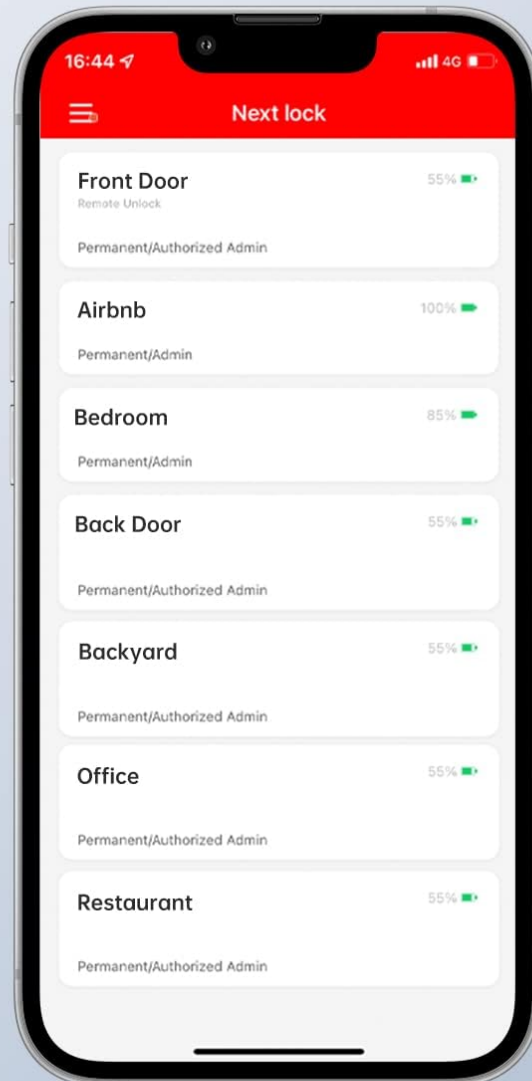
16:44

4G

Next lock

Front Door
Remote Unlock
55%
Permanent/Authorized Admin

Airbnb
100%
Permanent/Admin

Bedroom
85%
Permanent/Admin

Back Door
55%
Permanent/Authorized Admin

Backyard
55%
Permanent/Authorized Admin

Office
55%
Permanent/Authorized Admin

Restaurant
55%
Permanent/Authorized Admin